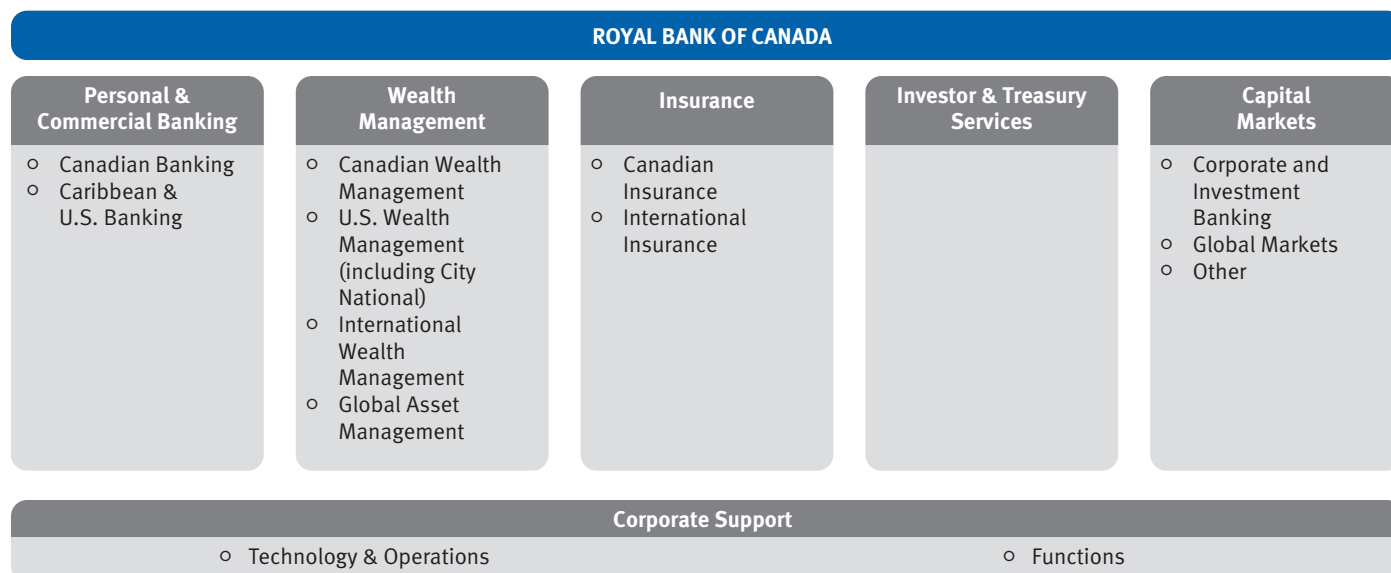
ROYAL BANK OF CANADA

Personal & Commercial Banking
- Canadian Banking
- Caribbean & U.S. Banking

Wealth Management
- Canadian Wealth Management
- U.S. Wealth Management (including City National)
- International Wealth Management
- Global Asset Management

Insurance
- Canadian Insurance
- International Insurance

Investor & Treasury Services

Capital Markets
- Corporate and Investment Banking
- Global Markets
- Other

Corporate Support
- Technology & Operations
- Functions